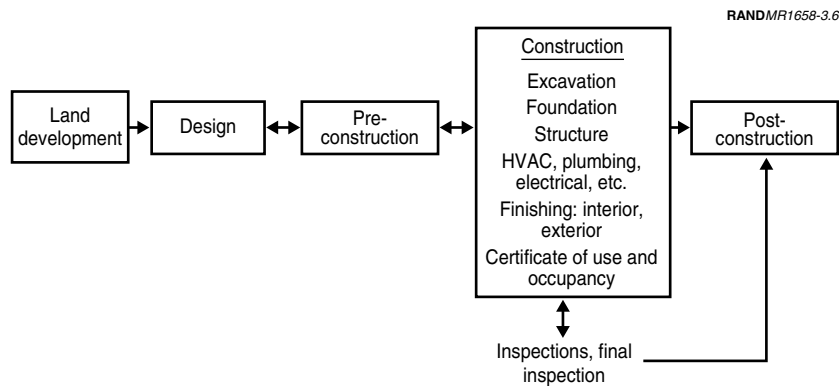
RANDMR1658-3.6

Land development

Design

Pre-construction

Construction

Excavation

Foundation

Structure

HVAC, plumbing, electrical, etc.

Finishing: interior, exterior

Certificate of use and occupancy

Post-construction

Inspections, final inspection